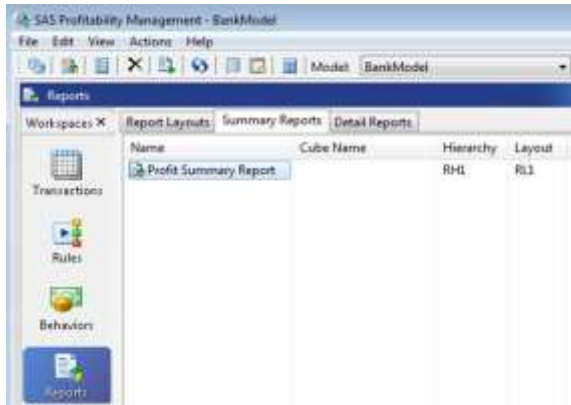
SAS Profitability Management - BankModel

File Edit View Actions Help

Model: BankModel

Reports

Workspaces ✕

Report Layouts | Summary Reports | Detail Reports

| Name | Cube Name | Hierarchy | Layout |
|---|---|---|---|
| Profit Summary Report | | RH1 | RL1 |

Transactions

Rules

Behaviors

Reports